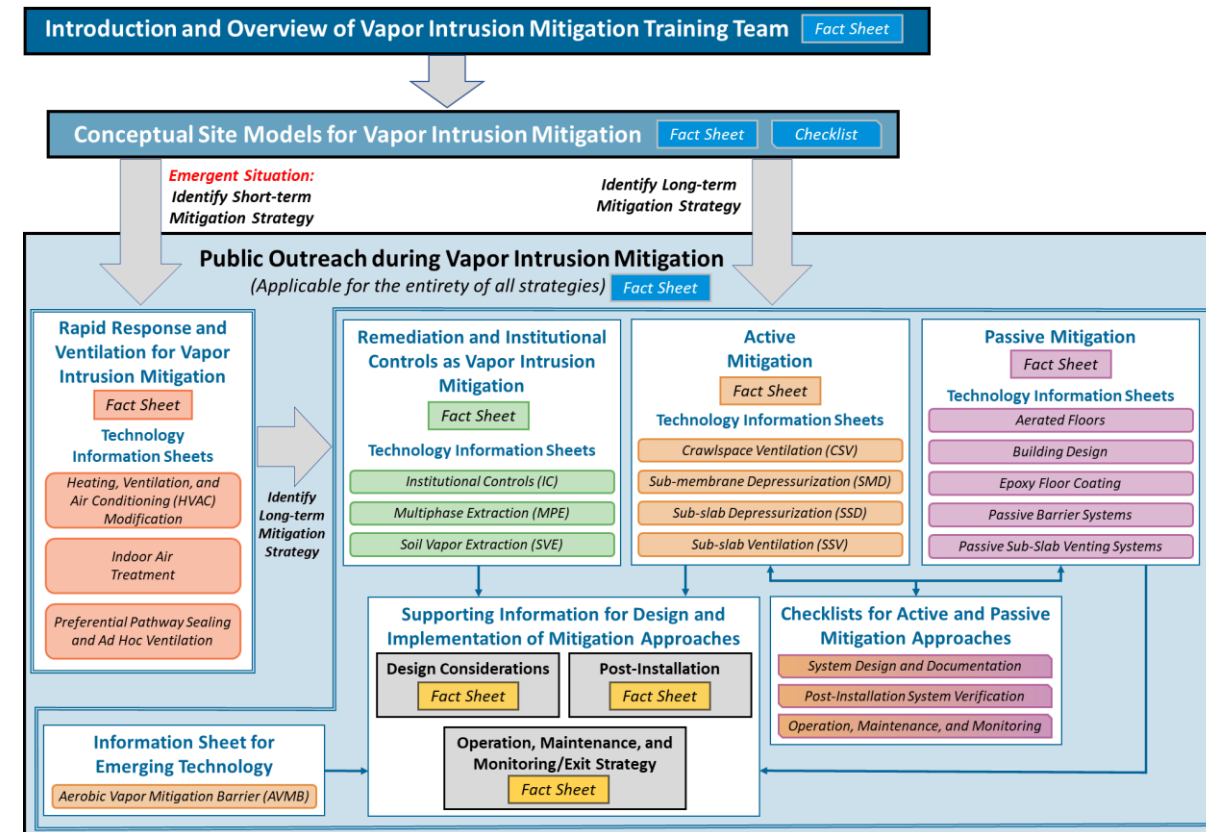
Introduction and Overview of Vapor Intrusion Mitigation Training Team Fact Sheet

Conceptual Site Models for Vapor Intrusion Mitigation Fact Sheet Checklist

Emergent Situation: Identify Short-term Mitigation Strategy

Identify Long-term Mitigation Strategy

Public Outreach during Vapor Intrusion Mitigation
(Applicable for the entirety of all strategies) Fact Sheet

Rapid Response and Ventilation for Vapor Intrusion Mitigation
Fact Sheet
Technology Information Sheets
Heating, Ventilation, and Air Conditioning (HVAC) Modification
Indoor Air Treatment
Preferential Pathway Sealing and Ad Hoc Ventilation

Identify Long-term Mitigation Strategy

Remediation and Institutional Controls as Vapor Intrusion Mitigation
Fact Sheet
Technology Information Sheets
Institutional Controls (IC)
Multiphase Extraction (MPE)
Soil Vapor Extraction (SVE)

Active Mitigation
Fact Sheet
Technology Information Sheets
Crawlspace Ventilation (CSV)
Sub-membrane Depressurization (SMD)
Sub-slab Depressurization (SSD)
Sub-slab Ventilation (SSV)

Passive Mitigation
Fact Sheet
Technology Information Sheets
Aerated Floors
Building Design
Epoxy Floor Coating
Passive Barrier Systems
Passive Sub-Slab Venting Systems

Supporting Information for Design and Implementation of Mitigation Approaches
Design Considerations
Fact Sheet
Post-Installation
Fact Sheet
Operation, Maintenance, and Monitoring/Exit Strategy
Fact Sheet

Checklists for Active and Passive Mitigation Approaches
System Design and Documentation
Post-Installation System Verification
Operation, Maintenance, and Monitoring

Information Sheet for Emerging Technology
Aerobic Vapor Mitigation Barrier (AVMB)